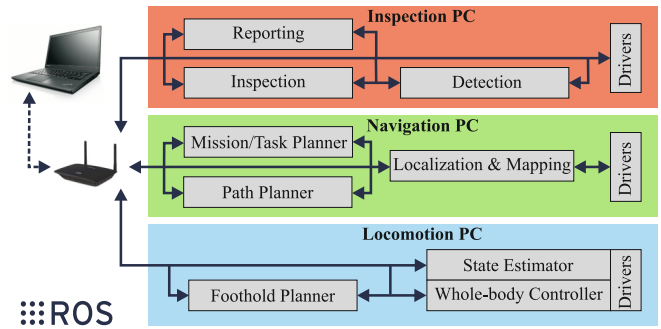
Inspection PC

Reporting

Inspection

Detection

Drivers

Navigation PC

Mission/Task Planner

Localization & Mapping

Path Planner

Drivers

Locomotion PC

State Estimator

Foothold Planner

Whole-body Controller

Drivers

ROS